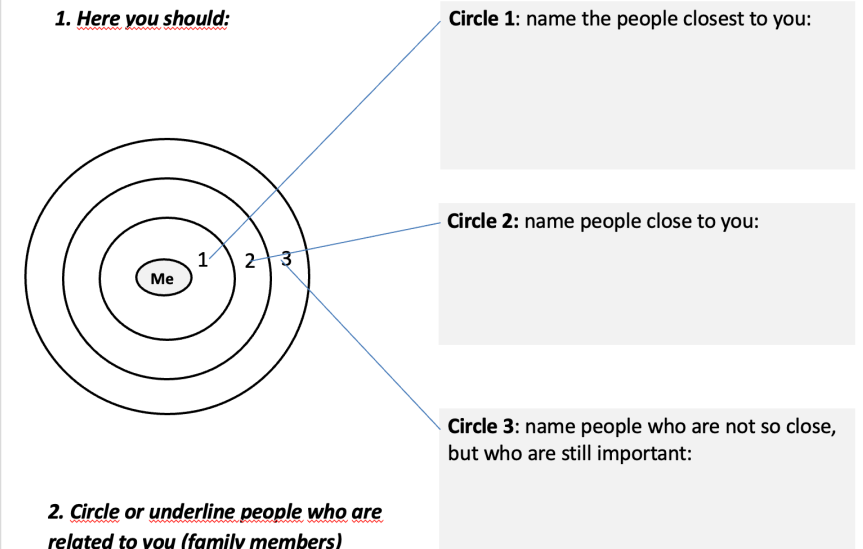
1. Here you should:

Circle 1: name the people closest to you:

Circle 2: name people close to you:

Me

1

2

3

Circle 3: name people who are not so close, but who are still important:

2. Circle or underline people who are related to you (family members)